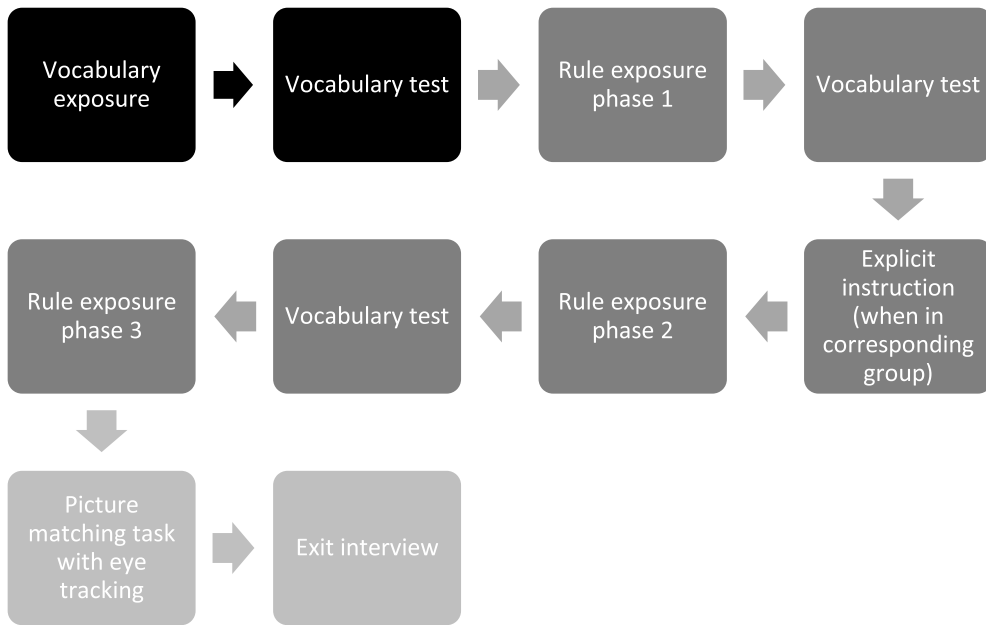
Vocabulary exposure

Vocabulary test

Rule exposure phase 1

Vocabulary test

Explicit instruction (when in corresponding group)

Rule exposure phase 2

Vocabulary test

Rule exposure phase 3

Picture matching task with eye tracking

Exit interview